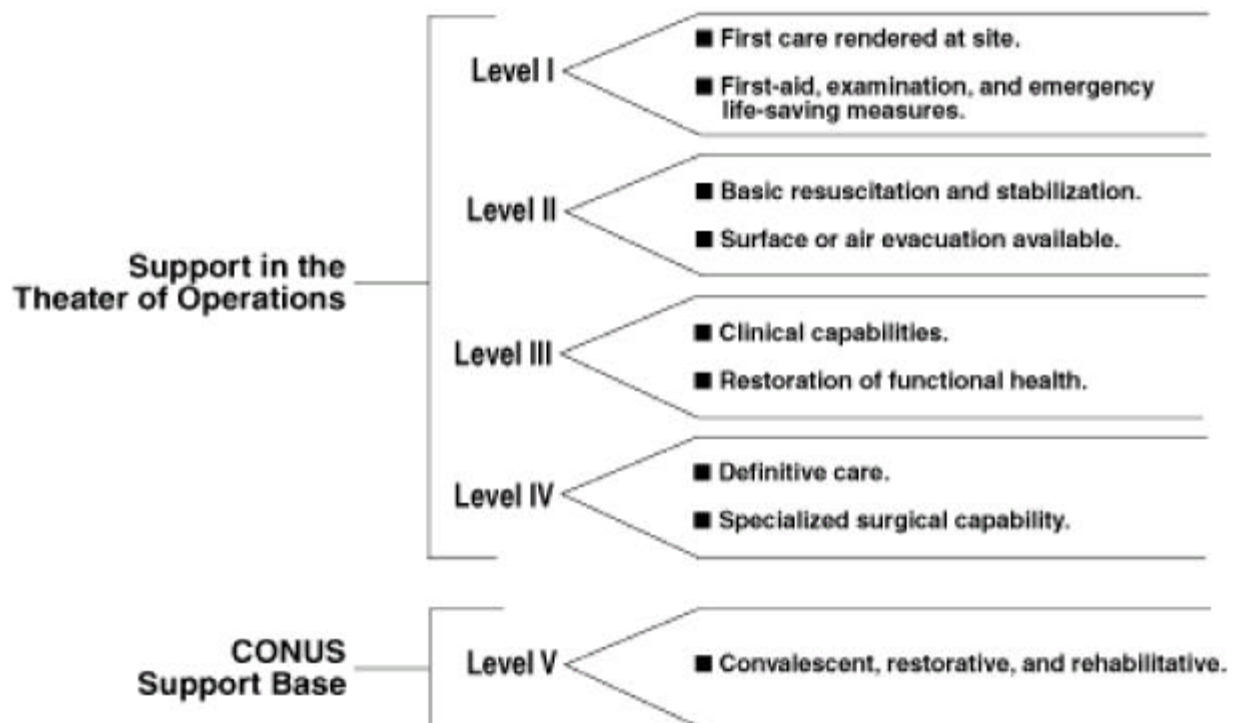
Support in the Theater of Operations

Level I
■ First care rendered at site.
■ First-aid, examination, and emergency life-saving measures.

Level II
■ Basic resuscitation and stabilization.
■ Surface or air evacuation available.

Level III
■ Clinical capabilities.
■ Restoration of functional health.

Level IV
■ Definitive care.
■ Specialized surgical capability.

CONUS Support Base

Level V
■ Convalescent, restorative, and rehabilitative.